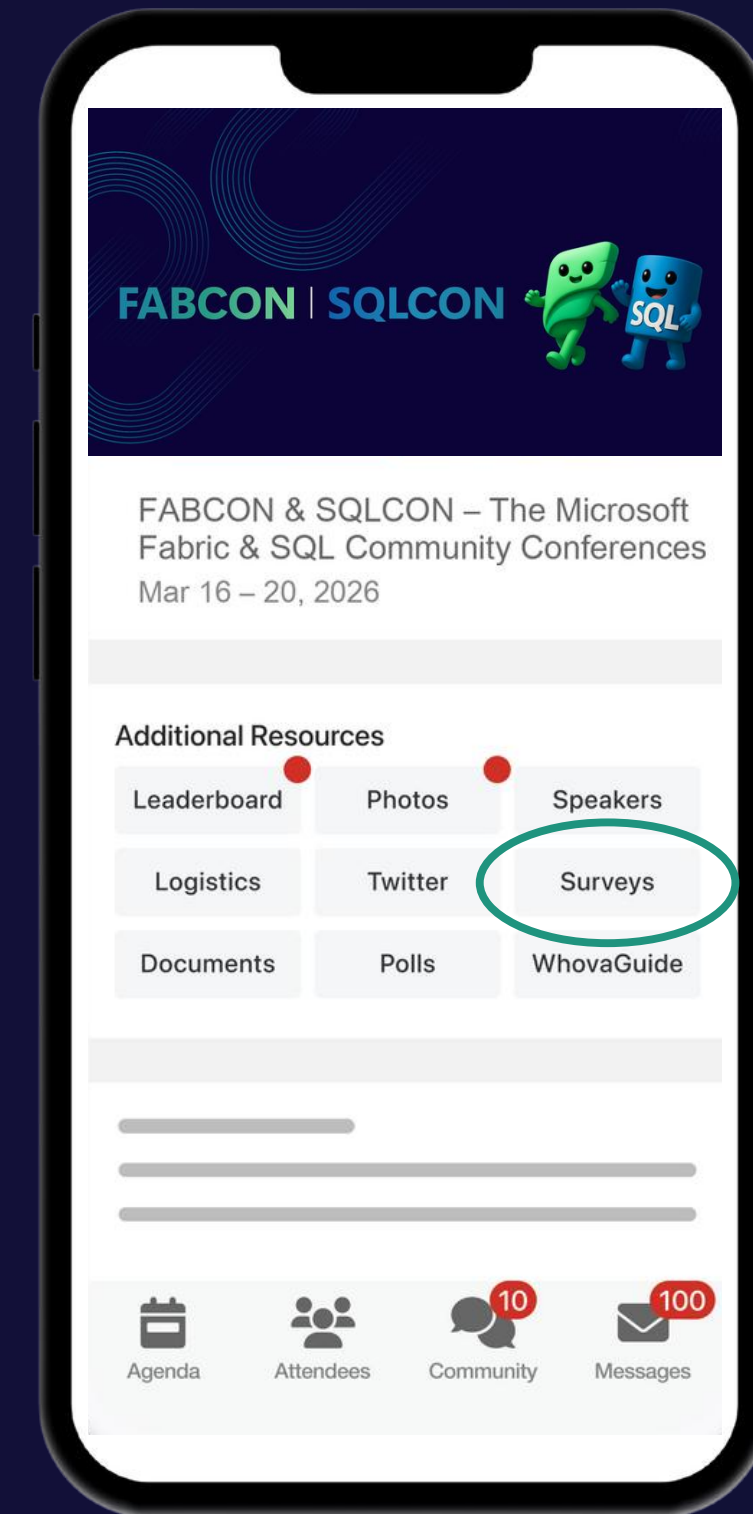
FABCON | SQLCON

SQL

FABCON & SQLCON – The Microsoft Fabric & SQL Community Conferences
Mar 16 – 20, 2026

Additional Resources

| Leaderboard | Photos | Speakers |
|---|---|---|
| Logistics | Twitter | Surveys |
| Documents | Polls | WhovaGuide |

Agenda
Attendees
10
Community
100
Messages